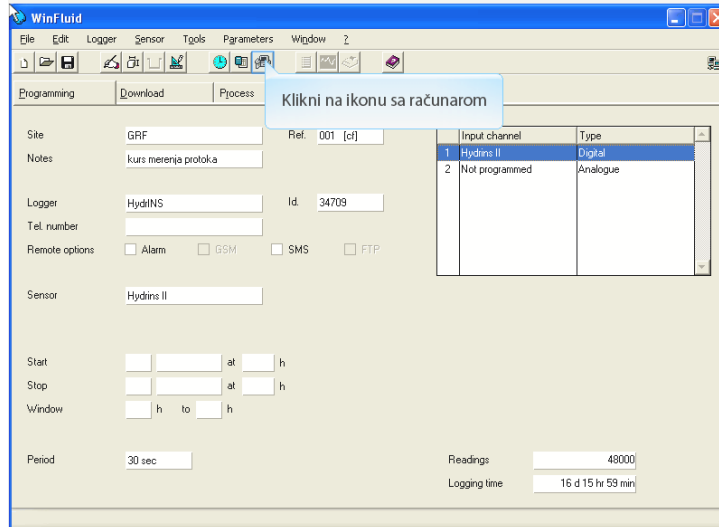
WinFluid

File Edit Logger Sensor Tools Parameters Window ?

Programming Download Process

Klikni na ikonu sa računarom

Site GRF
Ref. 001 [cf]
Notes kurs merenja protoka

| | Input channel | Type |
|---|---|---|
| 1 | Hydrins II | Digital |
| 2 | Not programmed | Analogue |

Logger HydrINS
Id. 34709
Tel. number
Remote options Alarm GSM SMS FTP

Sensor Hydrins II

Start at h
Stop at h
Window h to h

Period 30 sec
Readings 48000
Logging time 16 d 15 hr 59 min